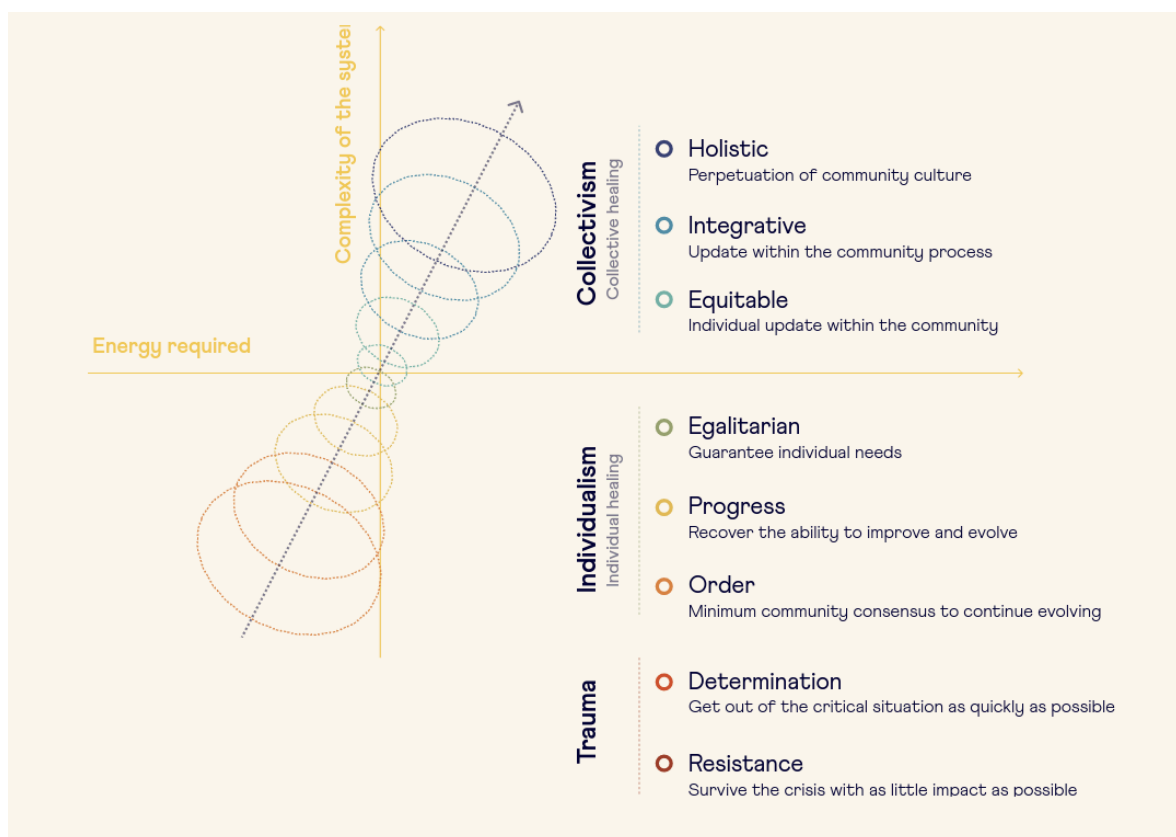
Complexity of the syste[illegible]

Energy required

Collectivism
Collective healing

Holistic
Perpetuation of community culture

Integrative
Update within the community process

Equitable
Individual update within the community

Individualism
Individual healing

Egalitarian
Guarantee individual needs

Progress
Recover the ability to improve and evolve

Order
Minimum community consensus to continue evolving

Trauma

Determination
Get out of the critical situation as quickly as possible

Resistance
Survive the crisis with as little impact as possible